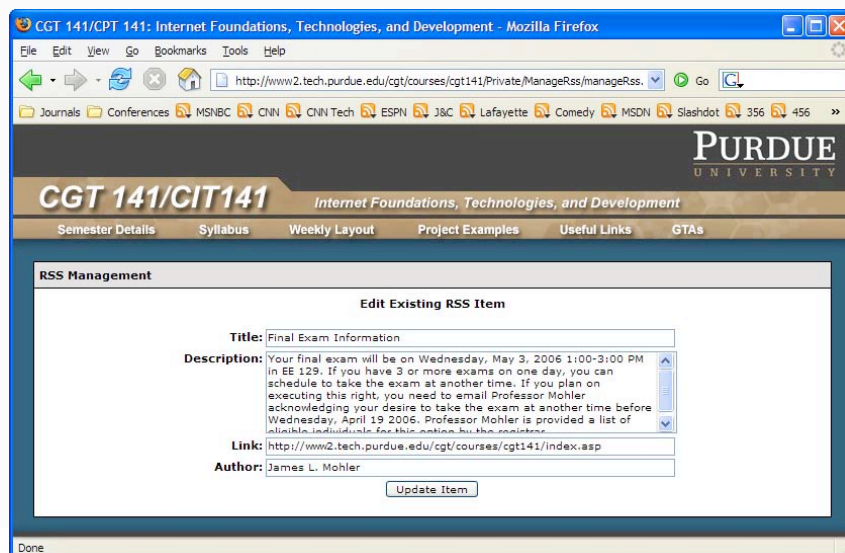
CGT 141/CPT 141: Internet Foundations, Technologies, and Development - Mozilla Firefox

File Edit View Go Bookmarks Tools Help

http://www2.tech.purdue.edu/cgt/courses/cgt141/Private/ManageRss/manageRss.

Go

Journals Conferences MSNBC CNN CNN Tech ESPN J&C Lafayette Comedy MSDN Slashdot 356 456 »

PURDUE
UNIVERSITY

CGT 141/CIT141

Internet Foundations, Technologies, and Development

Semester Details Syllabus Weekly Layout Project Examples Useful Links GTAs

RSS Management

Edit Existing RSS Item

Title: Final Exam Information

Description: Your final exam will be on Wednesday, May 3, 2006 1:00-3:00 PM in EE 129. If you have 3 or more exams on one day, you can schedule to take the exam at another time. If you plan on executing this right, you need to email Professor Mohler acknowledging your desire to take the exam at another time before Wednesday, April 19 2006. Professor Mohler is provided a list of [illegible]

Link: http://www2.tech.purdue.edu/cgt/courses/cgt141/index.asp

Author: James L. Mohler

Update Item

Done